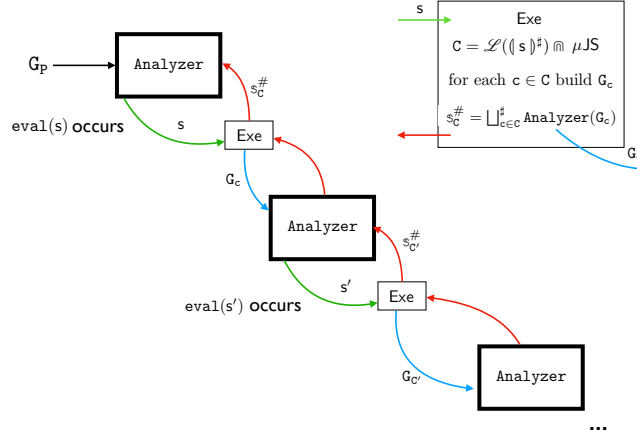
s

Exe

$C = \mathscr{L}(\llparenthesis s \rrparenthesis^\sharp) \Cap \mu JS$

for each $c \in C$ build $G_c$

$s_C^\# = \bigsqcup_{c \in C}^\sharp$ Analyzer($G_c$)

G

$G_P$

Analyzer

$s_C^\#$

eval(s) occurs

s

Exe

$G_c$

Analyzer

$s_{C'}^\#$

s'

eval(s') occurs

Exe

$G_{C'}$

Analyzer

...